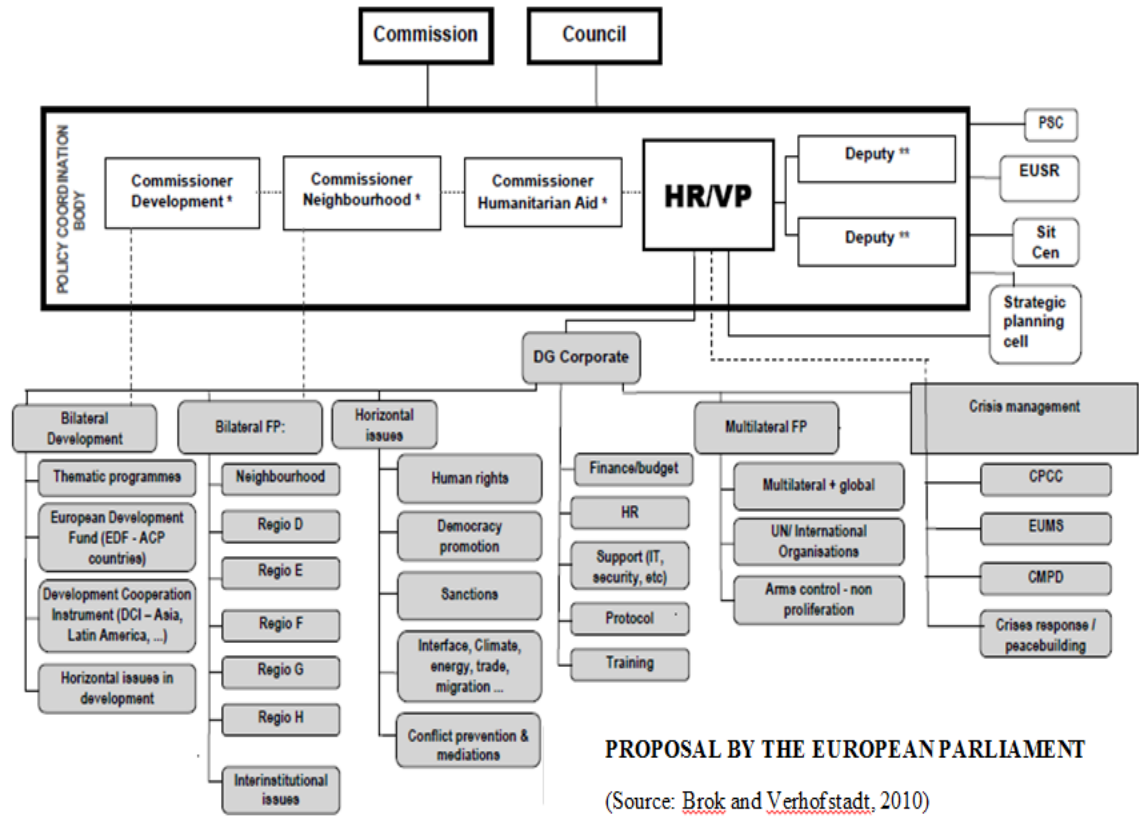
Commission

Council

POLICY COORDINATION BODY

Commissioner Development *

Commissioner Neighbourhood *

Commissioner Humanitarian Aid *

HR/VP

Deputy **

Deputy **

PSC

EUSR

Sit Cen

Strategic planning cell

DG Corporate

Bilateral Development

Thematic programmes

European Development Fund (EDF - ACP countries)

Development Cooperation Instrument (DCI – Asia, Latin America, ...)

Horizontal issues in development

Bilateral FP:

Neighbourhood

Regio D

Regio E

Regio F

Regio G

Regio H

Interinstitutional issues

Horizontal issues

Human rights

Democracy promotion

Sanctions

Interface, Climate, energy, trade, migration ...

Conflict prevention & mediations

Finance/budget

HR

Support (IT, security, etc)

Protocol

Training

Multilateral FP

Multilateral + global

UN/ International Organisations

Arms control - non proliferation

Crisis management

CPCC

EUMS

CMPD

Crises response / peacebuilding

PROPOSAL BY THE EUROPEAN PARLIAMENT

(Source: Brok and Verhofstadt, 2010)